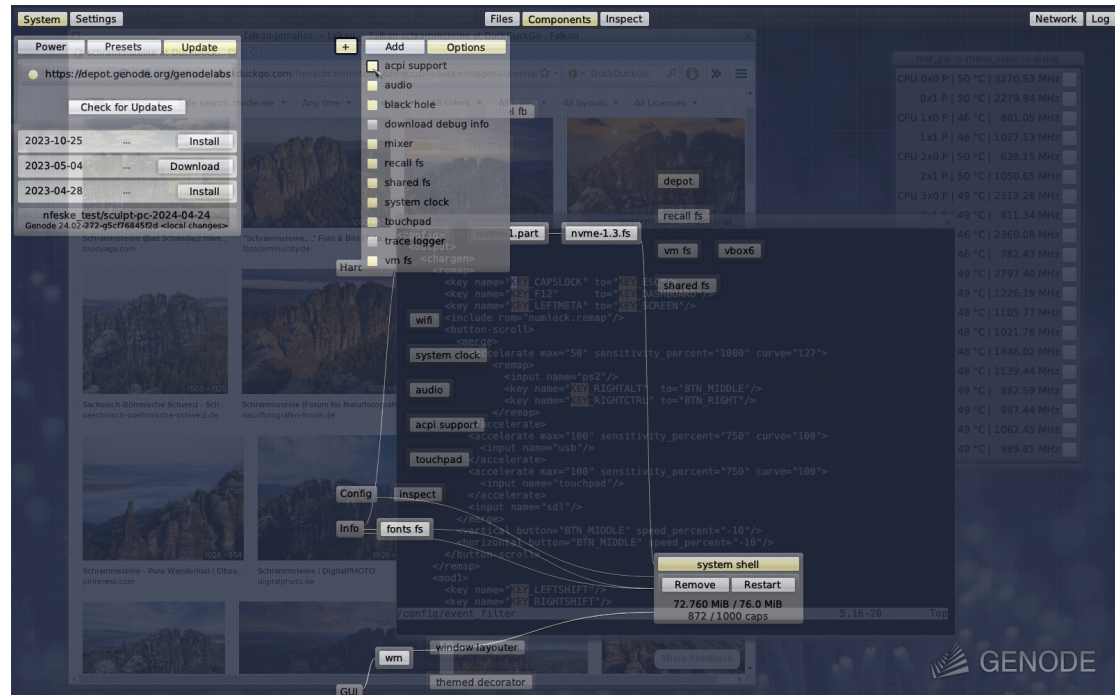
System Settings

Files Components Inspect

Network Log

Power Presets Update

https://depot.genode.org/genodelabs

Check for Updates

2023-10-25 ... Install
2023-05-04 ... Download
2023-04-28 ... Install

nfeske_test/sculpt-pc-2024-04-24
Genode 24.02-272-g5cf76845f2d <local changes>

+

Add Options

acpi support
audio
black hole
download debug info
mixer
recall fs
shared fs
system clock
touchpad
trace logger
vm fs

depot
recall fs
nvme-1.part nvme-1.3.fs
vm fs vbox6
shared fs

wifi
system clock
audio
acpi support
touchpad

Config inspect
Info fonts fs

<key name="KEY_CAPSLOCK" to="KEY_ESC"/>
<key name="KEY_F12" to="KEY_DASHBOARD"/>
<key name="KEY_LEFTMETA" to="KEY_SCREEN"/>
<include rom="numlock.remap"/>
<button-scroll>
<merge>
<accelerate max="50" sensitivity_percent="1000" curve="127">
<remap>
<input name="ps2"/>
<key name="KEY_RIGHTALT" to="BTN_MIDDLE"/>
<key name="KEY_RIGHTCTRL" to="BTN_RIGHT"/>
</remap>
</accelerate>
<accelerate max="100" sensitivity_percent="750" curve="100">
<input name="usb"/>
</accelerate>
<accelerate max="100" sensitivity_percent="750" curve="100">
<input name="touchpad"/>
</accelerate>
<input name="sdl"/>
</merge>
<vertical button="BTN_MIDDLE" speed_percent="-10"/>
<horizontal button="BTN_MIDDLE" speed_percent="-10"/>
</button-scroll>
</remap>
<mod1>
<key name="KEY_LEFTSHIFT"/>
<key name="KEY_RIGHTSHIFT"/>
/config/event_filter 5,16-20 Top

system shell
Remove Restart
72.760 MiB / 76.0 MiB
872 / 1000 caps

wm window layouter
GUI themed decorator

CPU 0x0 P | 50 °C | 3270.53 MHz
0x1 P | 50 °C | 2279.94 MHz
CPU 1x0 P | 46 °C | 881.05 MHz
1x1 P | 46 °C | 1027.13 MHz
CPU 2x0 P | 50 °C | 638.15 MHz
2x1 P | 50 °C | 1050.65 MHz
CPU 3x0 P | 49 °C | 2313.28 MHz
49 °C | 811.34 MHz
46 °C | 2360.08 MHz
46 °C | 782.43 MHz
49 °C | 2797.40 MHz
49 °C | 1226.19 MHz
48 °C | 1105.77 MHz
48 °C | 1021.76 MHz
48 °C | 1846.02 MHz
48 °C | 1139.44 MHz
49 °C | 982.59 MHz
49 °C | 987.44 MHz
49 °C | 1062.45 MHz
49 °C | 989.81 MHz

GENODE